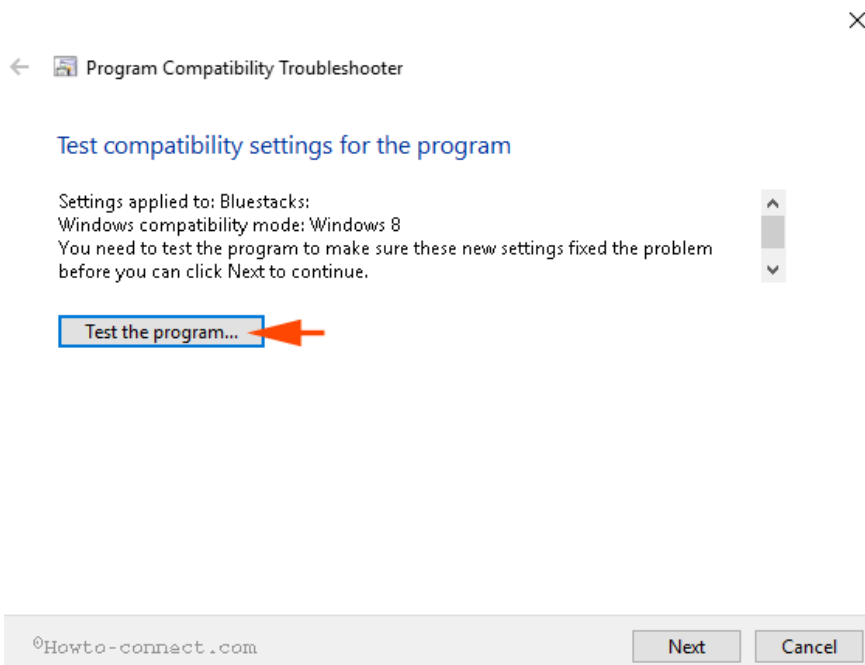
Program Compatibility Troubleshooter

Test compatibility settings for the program

Settings applied to: Bluestacks:
Windows compatibility mode: Windows 8
You need to test the program to make sure these new settings fixed the problem before you can click Next to continue.

Test the program...

©Howto-connect.com

Next

Cancel